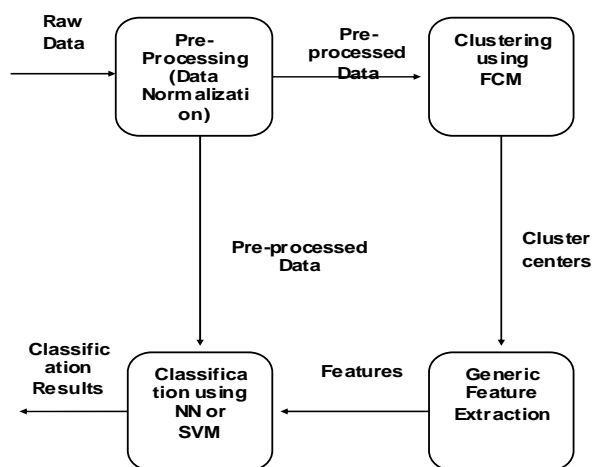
Raw Data

Pre-Processing (Data Normalization)

Pre-processed Data

Clustering using FCM

Pre-processed Data

Cluster centers

Classification Results

Classification using NN or SVM

Features

Generic Feature Extraction